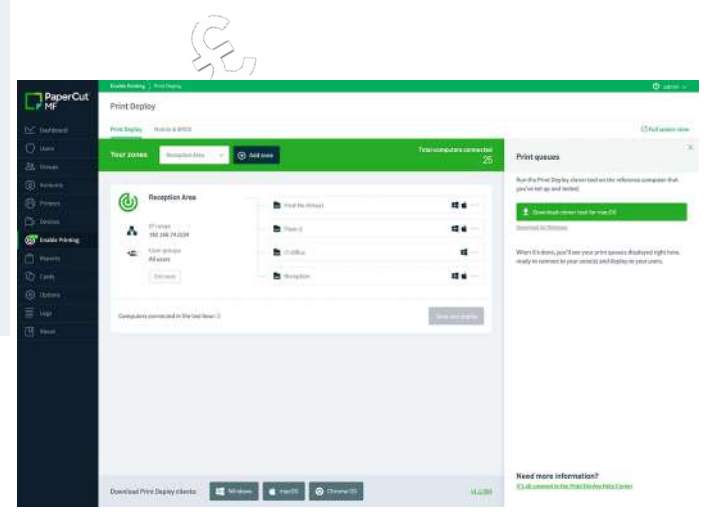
PaperCut MF

Dashboard
Users
Groups
Accounts
Printers
Devices
Enable Printing
Reports
Cards
Options
Logs
About

Enable Printing | Print Deploy
admin

Print Deploy

Print Deploy
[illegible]
Full screen view

Your zones
Reception Area
Add zone
Total computers connected
25

Reception Area
IP range
192.168.74.0/24
User groups
All users
Edit zone

Find Me Virtual
Floor 2
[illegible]
Reception

Computers connected in the last hour: 0
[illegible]

Print queues
Run the Print Deploy clone tool on the reference computer that you've set up and tested.
Download clone tool for macOS
Download for Windows
When it's done, you'll see your print queues displayed right here, ready to connect to your zone(s) and deploy to your users.

Need more information?
It's all covered in the Print Deploy Help Center

Download Print Deploy clients
Windows
macOS
Chrome OS
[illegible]